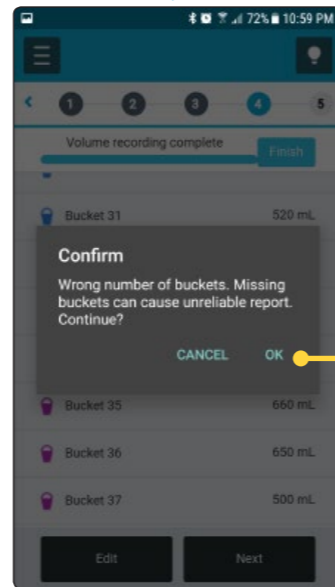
72% 10:59 PM

1 2 3 4 5

Volume recording complete

Finish

Bucket 31 520 mL

Confirm

Wrong number of buckets. Missing buckets can cause unreliable report. Continue?

CANCEL OK

Bucket 35 660 mL

Bucket 36 650 mL

Bucket 37 500 mL

Edit

Next